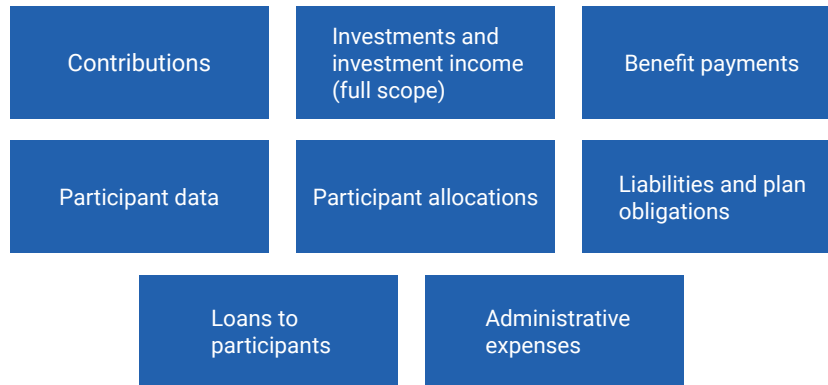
Contributions

Investments and investment income (full scope)

Benefit payments

Participant data

Participant allocations

Liabilities and plan obligations

Loans to participants

Administrative expenses